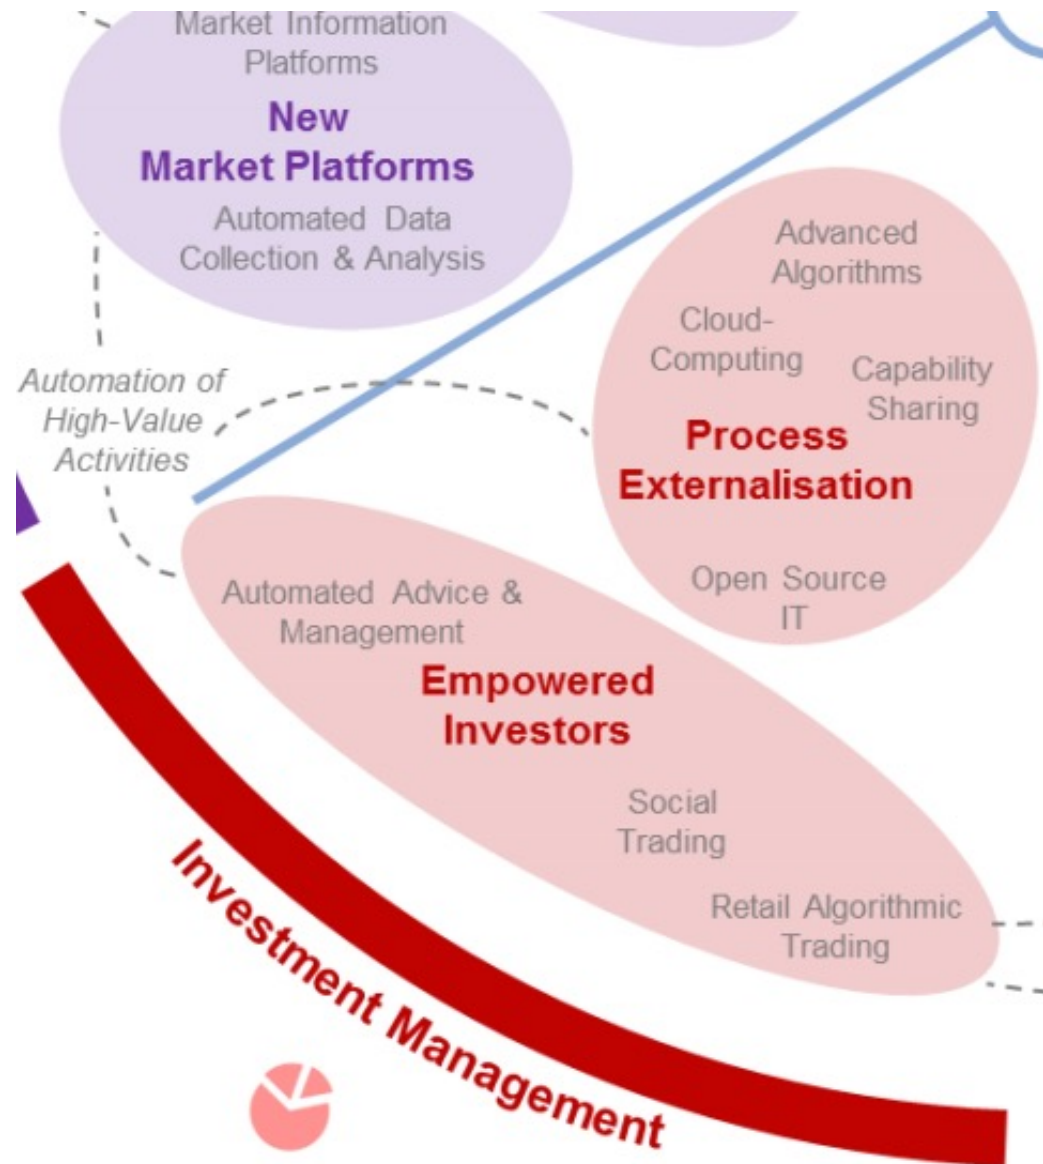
Market Information Platforms

New Market Platforms

Automated Data Collection & Analysis

Automation of High-Value Activities

Advanced Algorithms

Cloud-Computing

Capability Sharing

Process Externalisation

Open Source IT

Automated Advice & Management

Empowered Investors

Social Trading

Retail Algorithmic Trading

Investment Management